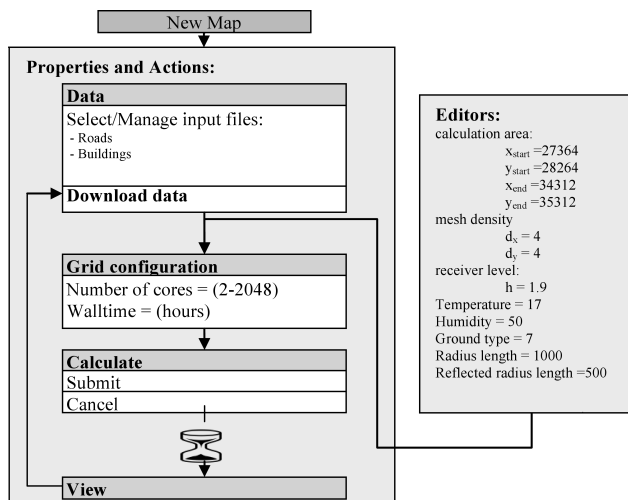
New Map

Properties and Actions:

Data

Select/Manage input files:
- Roads
- Buildings

Download data

Grid configuration

Number of cores = (2-2048)
Walltime = (hours)

Calculate

Submit

Cancel

View

Editors:
calculation area:
$x_{start}$ =27364
$y_{start}$ =28264
$x_{end}$ =34312
$y_{end}$ =35312
mesh density
$d_x$ = 4
$d_y$ = 4
receiver level:
h = 1.9
Temperature = 17
Humidity = 50
Ground type = 7
Radius length = 1000
Reflected radius length =500